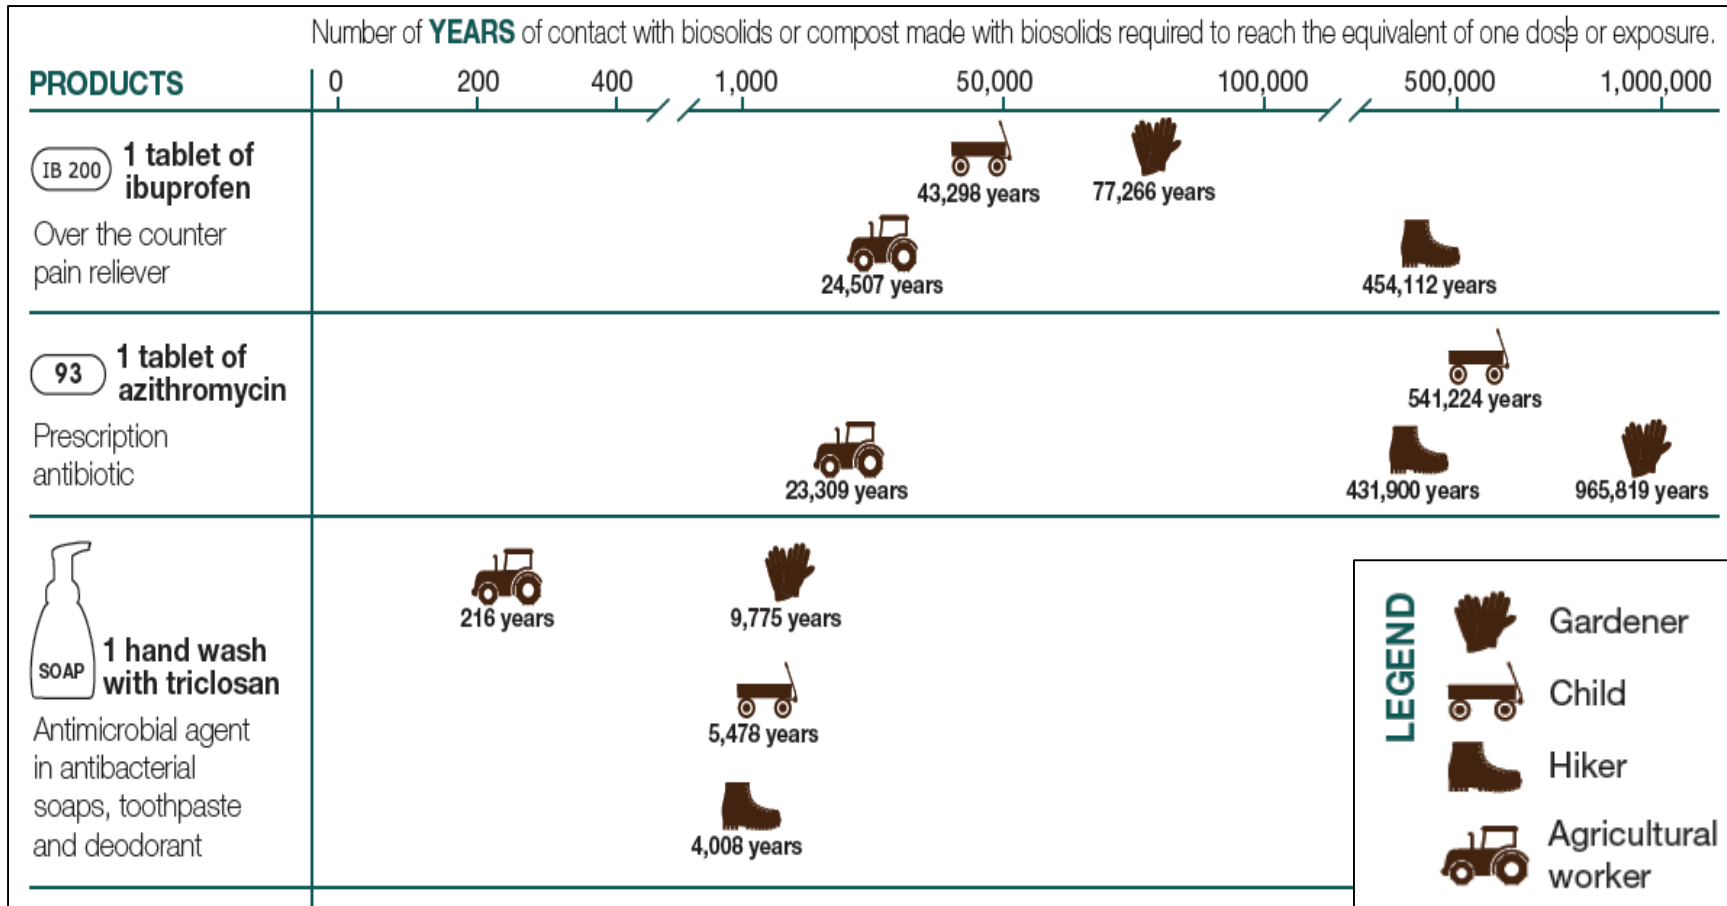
Number of YEARS of contact with biosolids or compost made with biosolids required to reach the equivalent of one dose or exposure.

PRODUCTS

0 200 400 1,000 50,000 100,000 500,000 1,000,000

IB 200 1 tablet of ibuprofen

Over the counter pain reliever

43,298 years
77,266 years
24,507 years
454,112 years

93 1 tablet of azithromycin

Prescription antibiotic

541,224 years
23,309 years
431,900 years
965,819 years

SOAP 1 hand wash with triclosan

Antimicrobial agent in antibacterial soaps, toothpaste and deodorant

216 years
9,775 years
5,478 years
4,008 years

LEGEND
Gardener
Child
Hiker
Agricultural worker